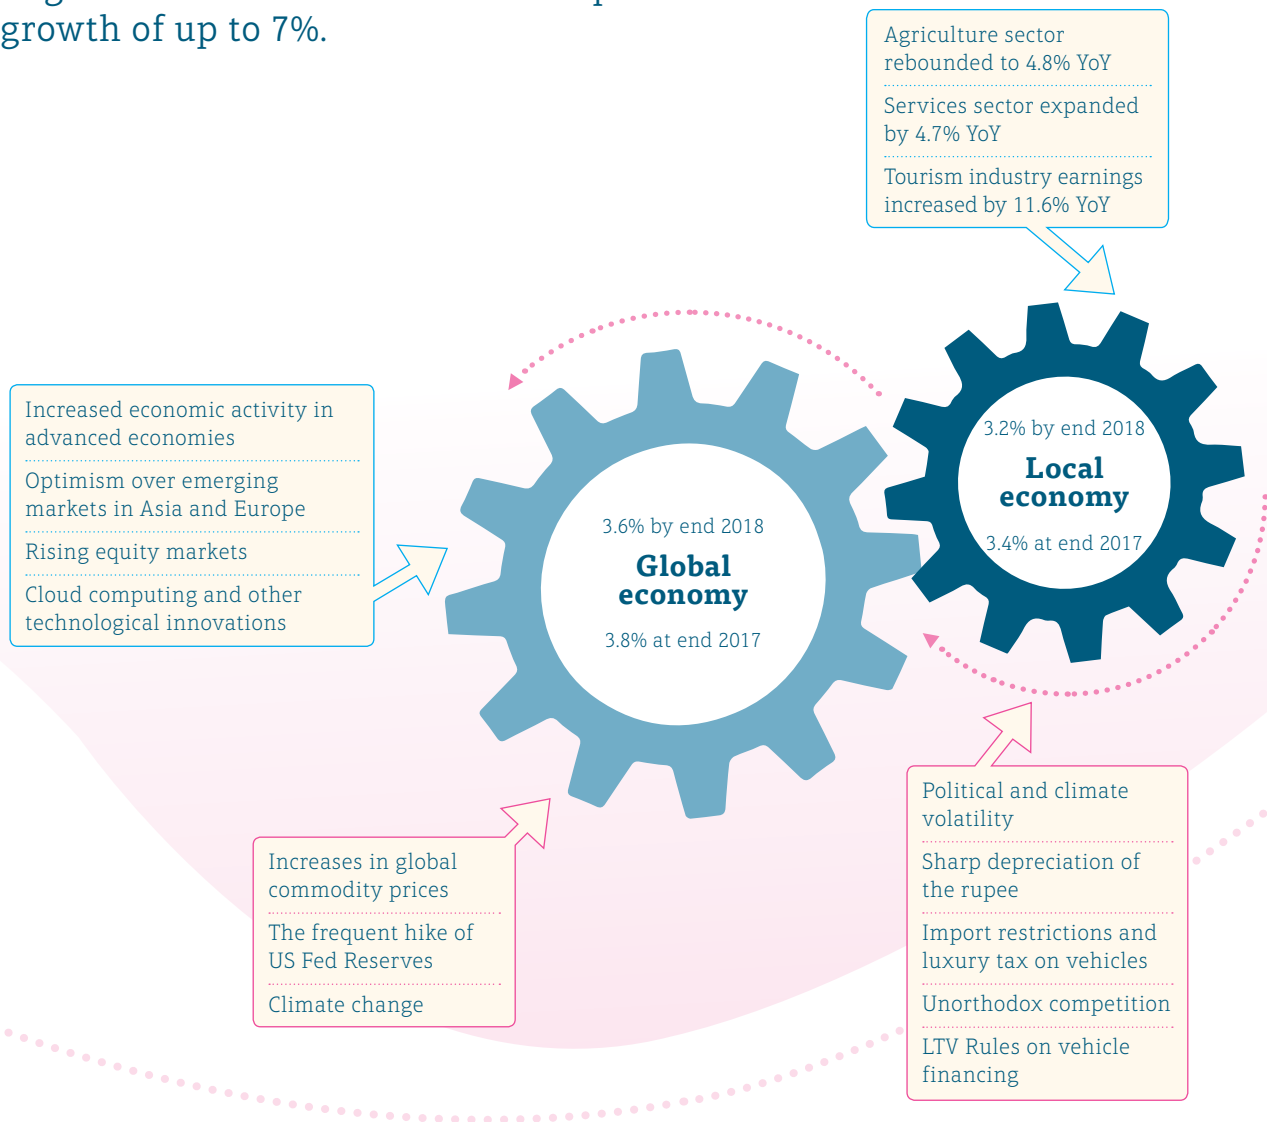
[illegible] growth of up to 7%.

Agriculture sector rebounded to 4.8% YoY

Services sector expanded by 4.7% YoY

Tourism industry earnings increased by 11.6% YoY

Increased economic activity in advanced economies

Optimism over emerging markets in Asia and Europe

Rising equity markets

Cloud computing and other technological innovations

3.6% by end 2018

Global economy

3.8% at end 2017

3.2% by end 2018

Local economy

3.4% at end 2017

Increases in global commodity prices

The frequent hike of US Fed Reserves

Climate change

Political and climate volatility

Sharp depreciation of the rupee

Import restrictions and luxury tax on vehicles

Unorthodox competition

LTV Rules on vehicle financing